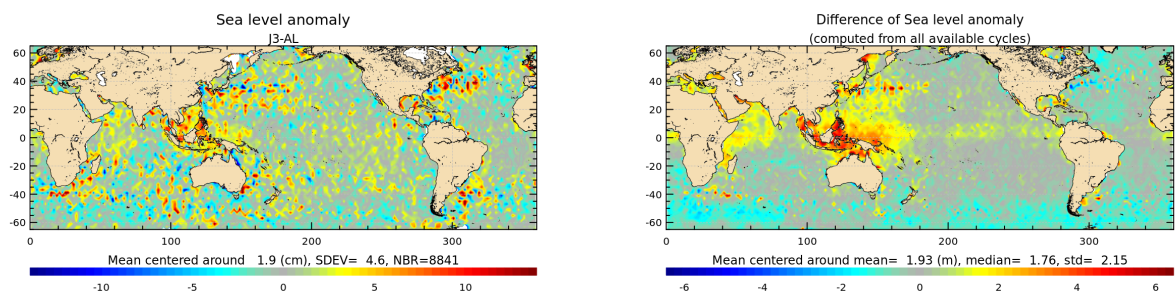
Sea level anomaly
J3-AL

60
40
20
0
-20
-40
-60

0 100 200 300

Mean centered around 1.9 (cm), SDEV= 4.6, NBR=8841

-10 -5 0 5 10

Difference of Sea level anomaly
(computed from all available cycles)

60
40
20
0
-20
-40
-60

0 100 200 300

Mean centered around mean= 1.93 (m), median= 1.76, std= 2.15

-6 -4 -2 0 2 4 6